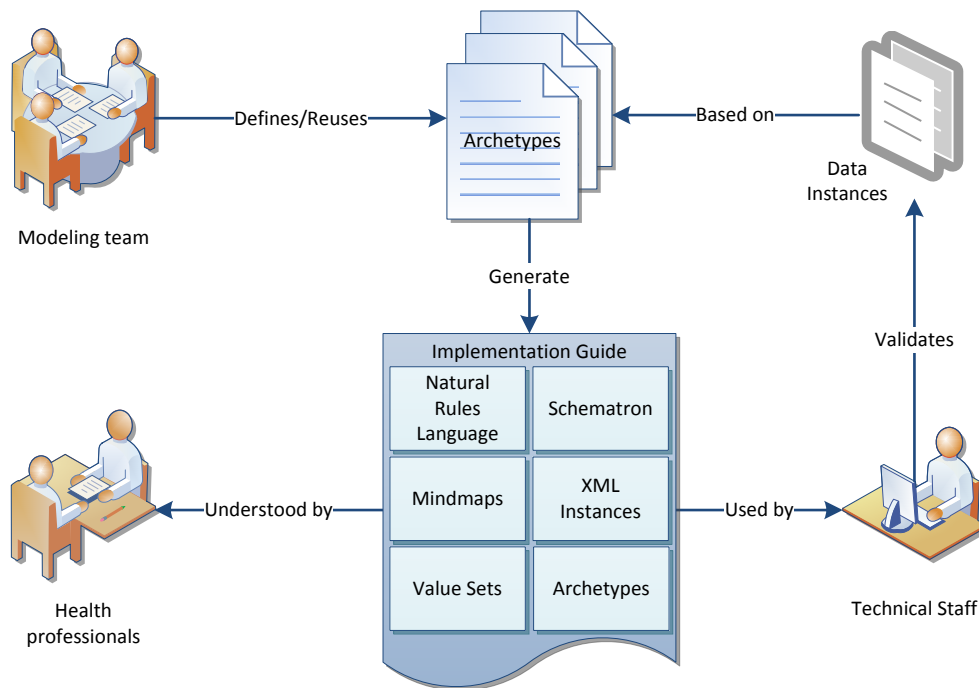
Modeling team

Defines/Reuses

Archetypes

Based on

Data Instances

Generate

Implementation Guide

| Natural Rules Language | Schematron |
|---|---|
| Mindmaps | XML Instances |
| Value Sets | Archetypes |

Validates

Understood by

Used by

Health professionals

Technical Staff